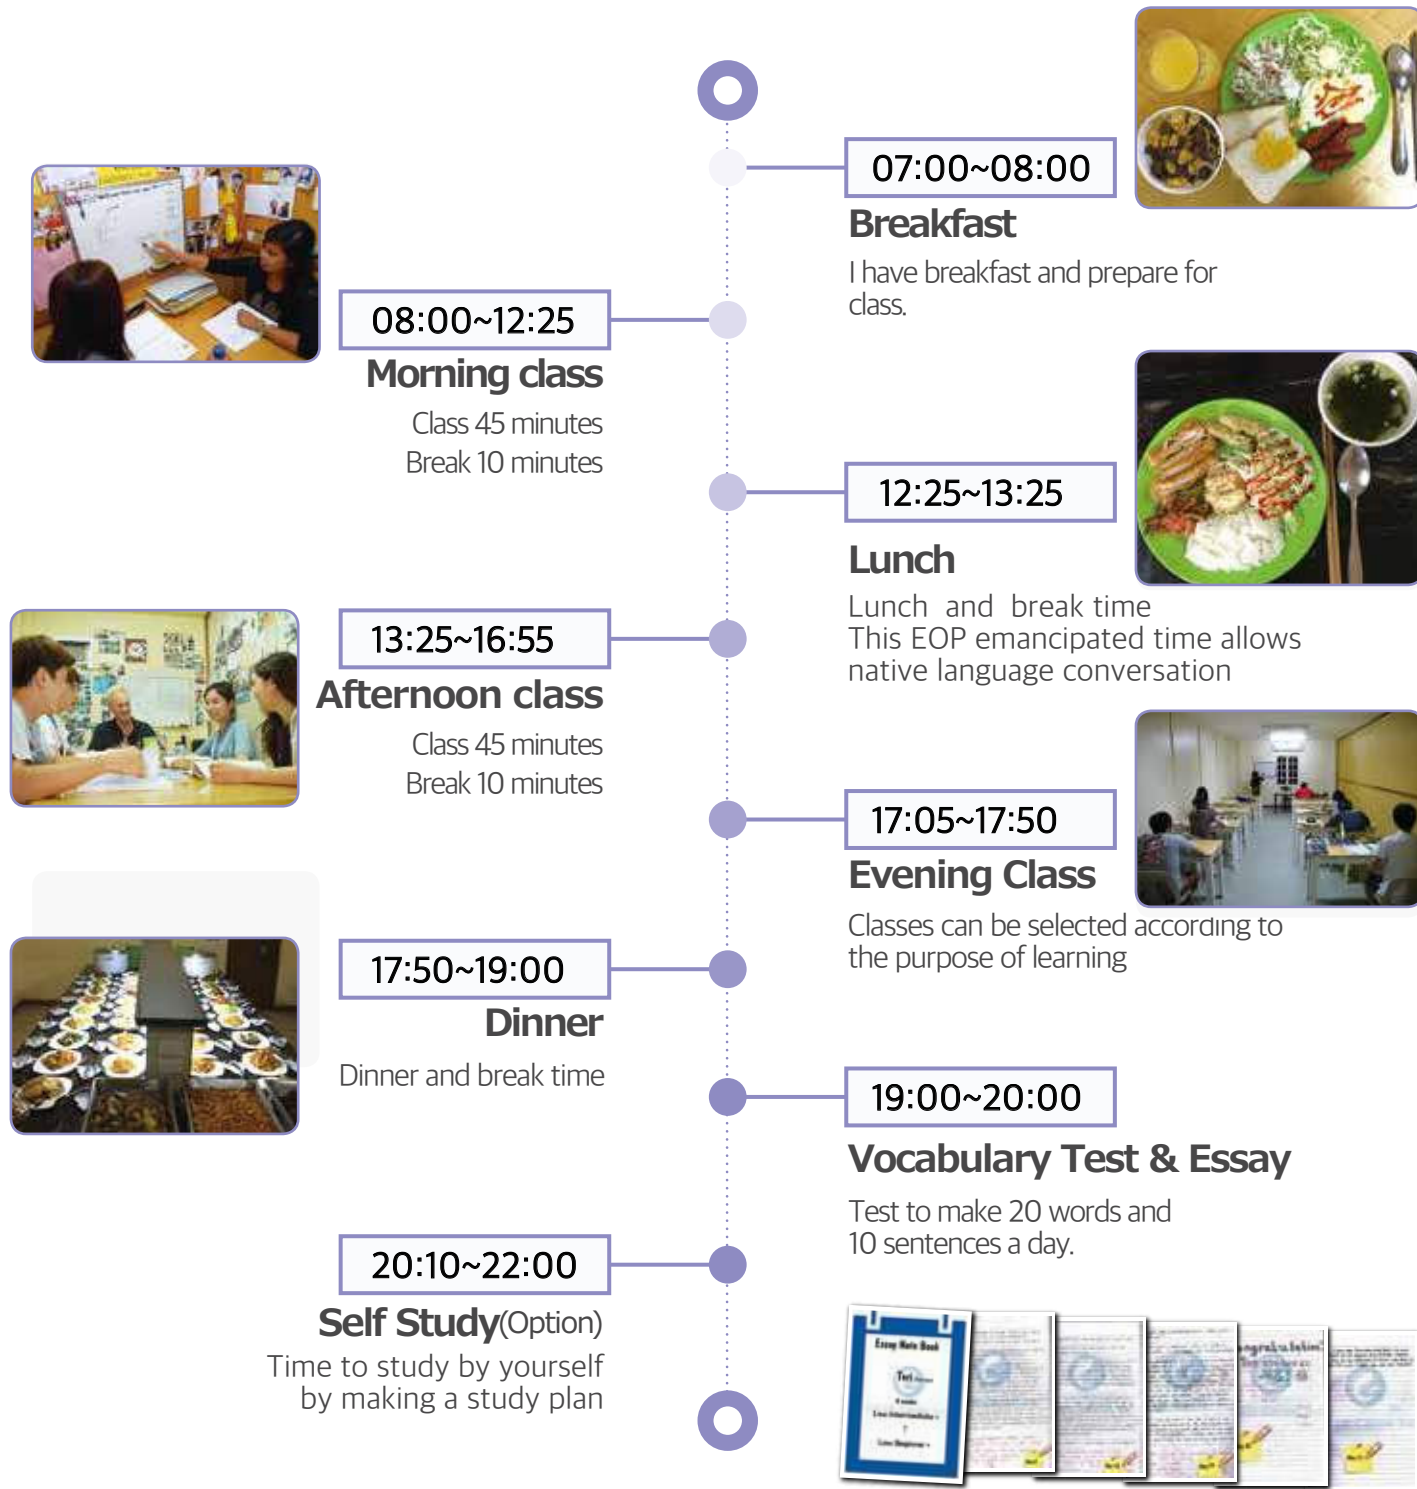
07:00~08:00
Breakfast
I have breakfast and prepare for class.

08:00~12:25
Morning class
Class 45 minutes
Break 10 minutes

12:25~13:25
Lunch
Lunch and break time
This EOP emancipated time allows native language conversation

13:25~16:55
Afternoon class
Class 45 minutes
Break 10 minutes

17:05~17:50
Evening Class
Classes can be selected according to the purpose of learning

17:50~19:00
Dinner
Dinner and break time

19:00~20:00
Vocabulary Test & Essay
Test to make 20 words and 10 sentences a day.

20:10~22:00
Self Study(Option)
Time to study by yourself by making a study plan

Essay Note Book